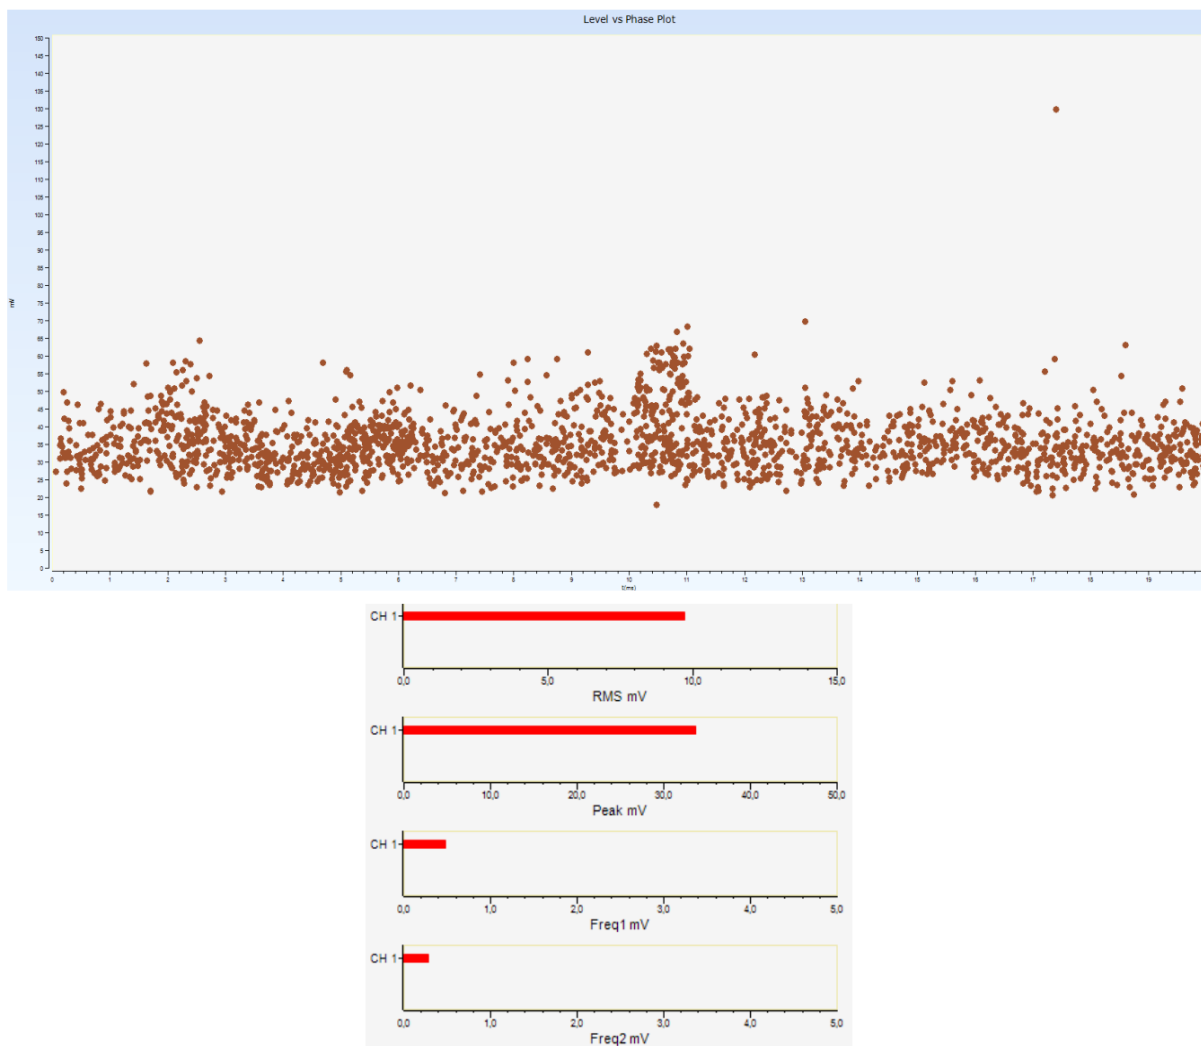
Level vs Phase Plot

mV

150
145
140
135
130
125
120
115
110
105
100
95
90
85
80
75
70
65
60
55
50
45
40
35
30
25
20
15
10
5
0

0 1 2 3 4 5 6 7 8 9 10 11 12 13 14 15 16 17 18 19

t(ms)

CH 1

0,0 5,0 10,0 15,0

RMS mV

CH 1

0,0 10,0 20,0 30,0 40,0 50,0

Peak mV

CH 1

0,0 1,0 2,0 3,0 4,0 5,0

Freq1 mV

CH 1

0,0 1,0 2,0 3,0 4,0 5,0

Freq2 mV